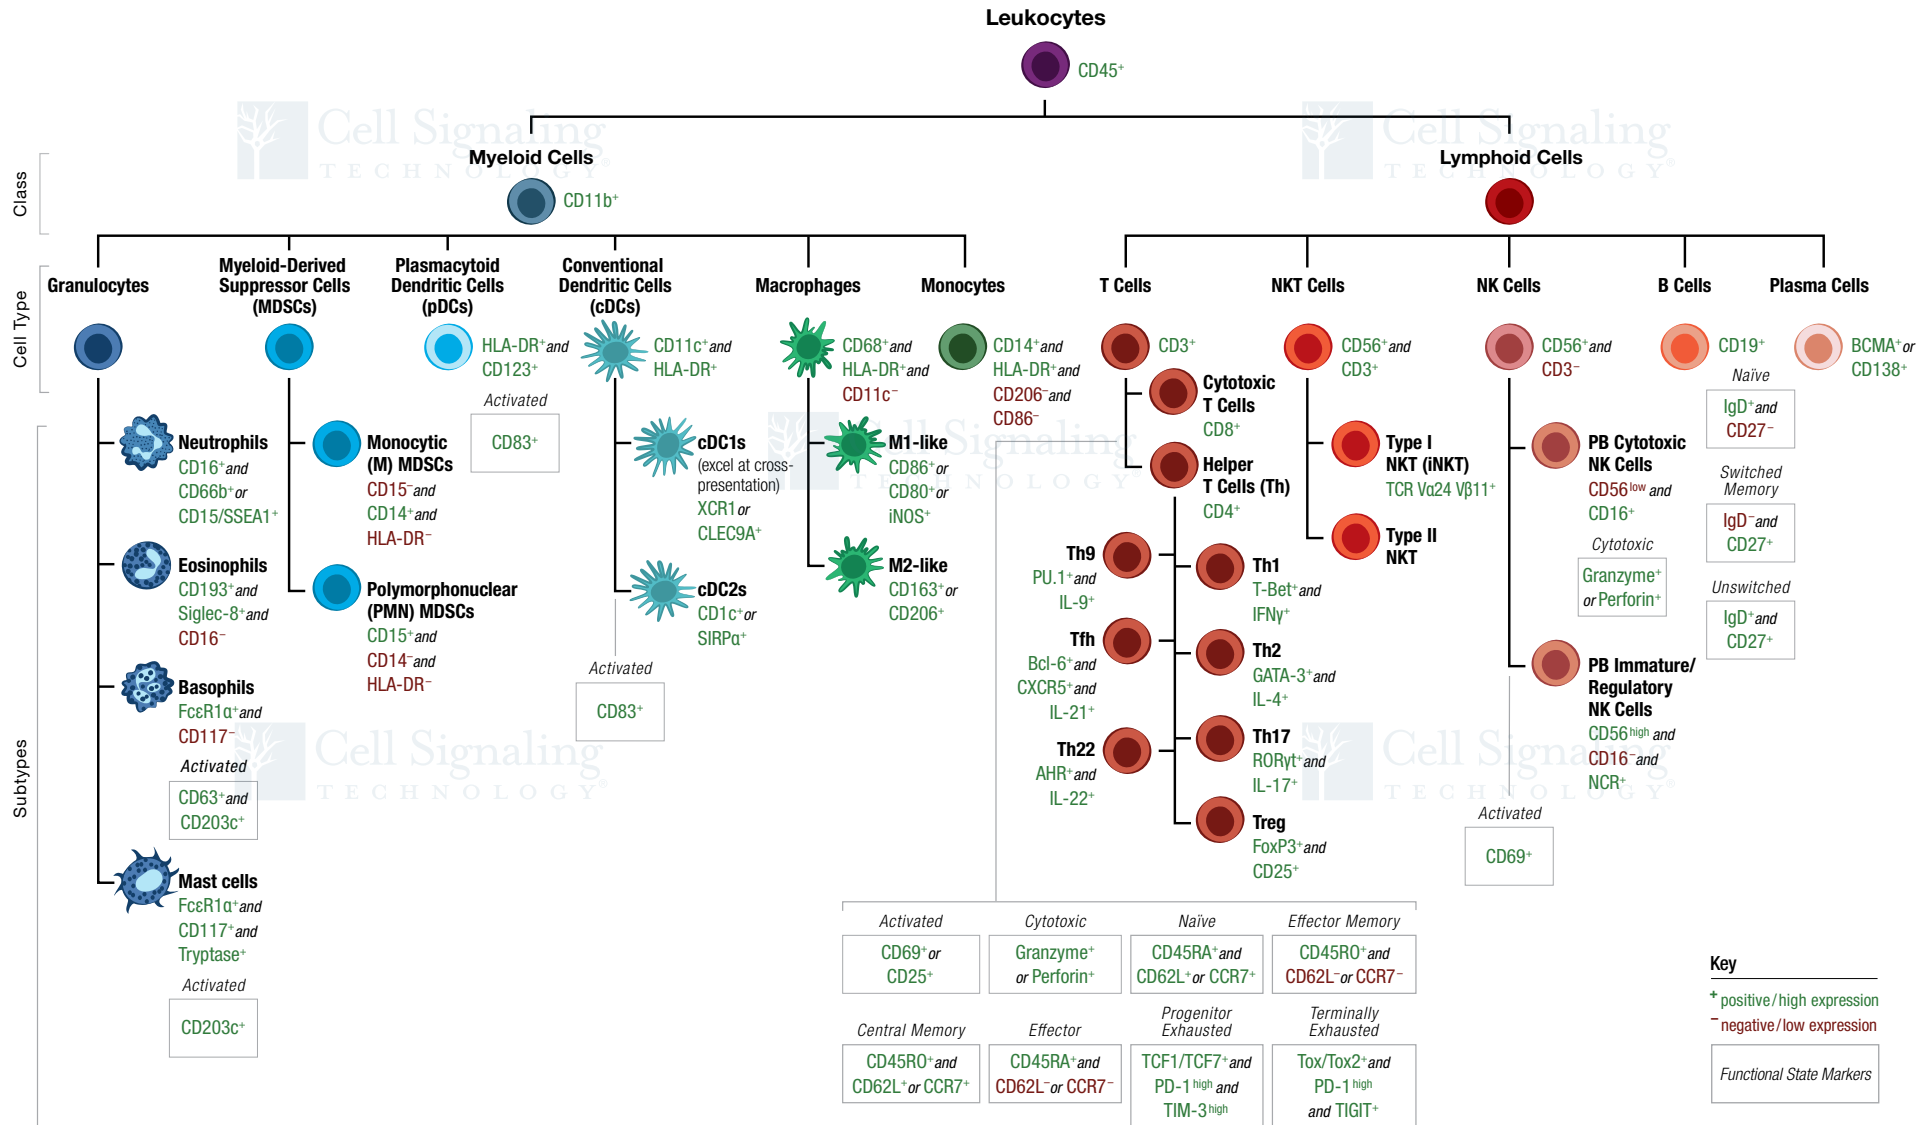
Leukocytes
CD45$^+$

Cell Signaling TECHNOLOGY

Class

Myeloid Cells
CD11b$^+$

Lymphoid Cells

Cell Type

Granulocytes

Myeloid-Derived Suppressor Cells (MDSCs)

Plasmacytoid Dendritic Cells (pDCs)
HLA-DR$^+$ and CD123$^+$
Activated
CD83$^+$

Conventional Dendritic Cells (cDCs)
CD11c$^+$ and HLA-DR$^+$

Macrophages
CD68$^+$ and HLA-DR$^+$ and CD11c$^-$

Monocytes
CD14$^+$ and HLA-DR$^+$ and CD206$^-$ and CD86$^-$

T Cells
CD3$^+$

NKT Cells
CD56$^+$ and CD3$^+$

NK Cells
CD56$^+$ and CD3$^-$

B Cells
CD19$^+$

Plasma Cells
BCMA$^+$ or CD138$^+$

Subtypes

Neutrophils
CD16$^+$ and CD66b$^+$ or CD15/SSEA1$^+$

Eosinophils
CD193$^+$ and Siglec-8$^+$ and CD16$^-$

Basophils
FcεR1α$^+$ and CD117$^-$
Activated
CD63$^+$ and CD203c$^+$

Mast cells
FcεR1α$^+$ and CD117$^+$ and Tryptase$^+$
Activated
CD203c$^+$

Monocytic (M) MDSCs
CD15$^-$ and CD14$^+$ and HLA-DR$^-$

Polymorphonuclear (PMN) MDSCs
CD15$^+$ and CD14$^-$ and HLA-DR$^-$

cDC1s
(excel at cross-presentation)
XCR1 or CLEC9A$^+$

cDC2s
CD1c$^+$ or SIRPα$^+$
Activated
CD83$^+$

M1-like
CD86$^+$ or CD80$^+$ or iNOS$^+$

M2-like
CD163$^+$ or CD206$^+$

Cytotoxic T Cells
CD8$^+$

Helper T Cells (Th)
CD4$^+$

Th9
PU.1$^+$ and IL-9$^+$

Tfh
Bcl-6$^+$ and CXCR5$^+$ and IL-21$^+$

Th22
AHR$^+$ and IL-22$^+$

Th1
T-Bet$^+$ and IFNγ$^+$

Th2
GATA-3$^+$ and IL-4$^+$

Th17
RORγt$^+$ and IL-17$^+$

Treg
FoxP3$^+$ and CD25$^+$

Type I NKT (iNKT)
TCR Vα24 Vβ11$^+$

Type II NKT

PB Cytotoxic NK Cells
CD56$^{low}$ and CD16$^+$
Cytotoxic
Granzyme$^+$ or Perforin$^+$

PB Immature/ Regulatory NK Cells
CD56$^{high}$ and CD16$^-$ and NCR$^+$
Activated
CD69$^+$

Naïve
IgD$^+$ and CD27$^-$
Switched Memory
IgD$^-$ and CD27$^+$
Unswitched
IgD$^+$ and CD27$^+$

| Activated | Cytotoxic | Naïve | Effector Memory |
|---|---|---|---|
| CD69$^+$ or CD25$^+$ | Granzyme$^+$ or Perforin$^+$ | CD45RA$^+$ and CD62L$^+$ or CCR7$^+$ | CD45RO$^+$ and CD62L$^-$ or CCR7$^-$ |
| Central Memory | Effector | Progenitor Exhausted | Terminally Exhausted |
| CD45RO$^+$ and CD62L$^+$ or CCR7$^+$ | CD45RA$^+$ and CD62L$^-$ or CCR7$^-$ | TCF1/TCF7$^+$ and PD-1$^{high}$ and TIM-3$^{high}$ | Tox/Tox2$^+$ and PD-1$^{high}$ and TIGIT$^+$ |

Key
$^+$ positive/high expression
$^-$ negative/low expression
Functional State Markers